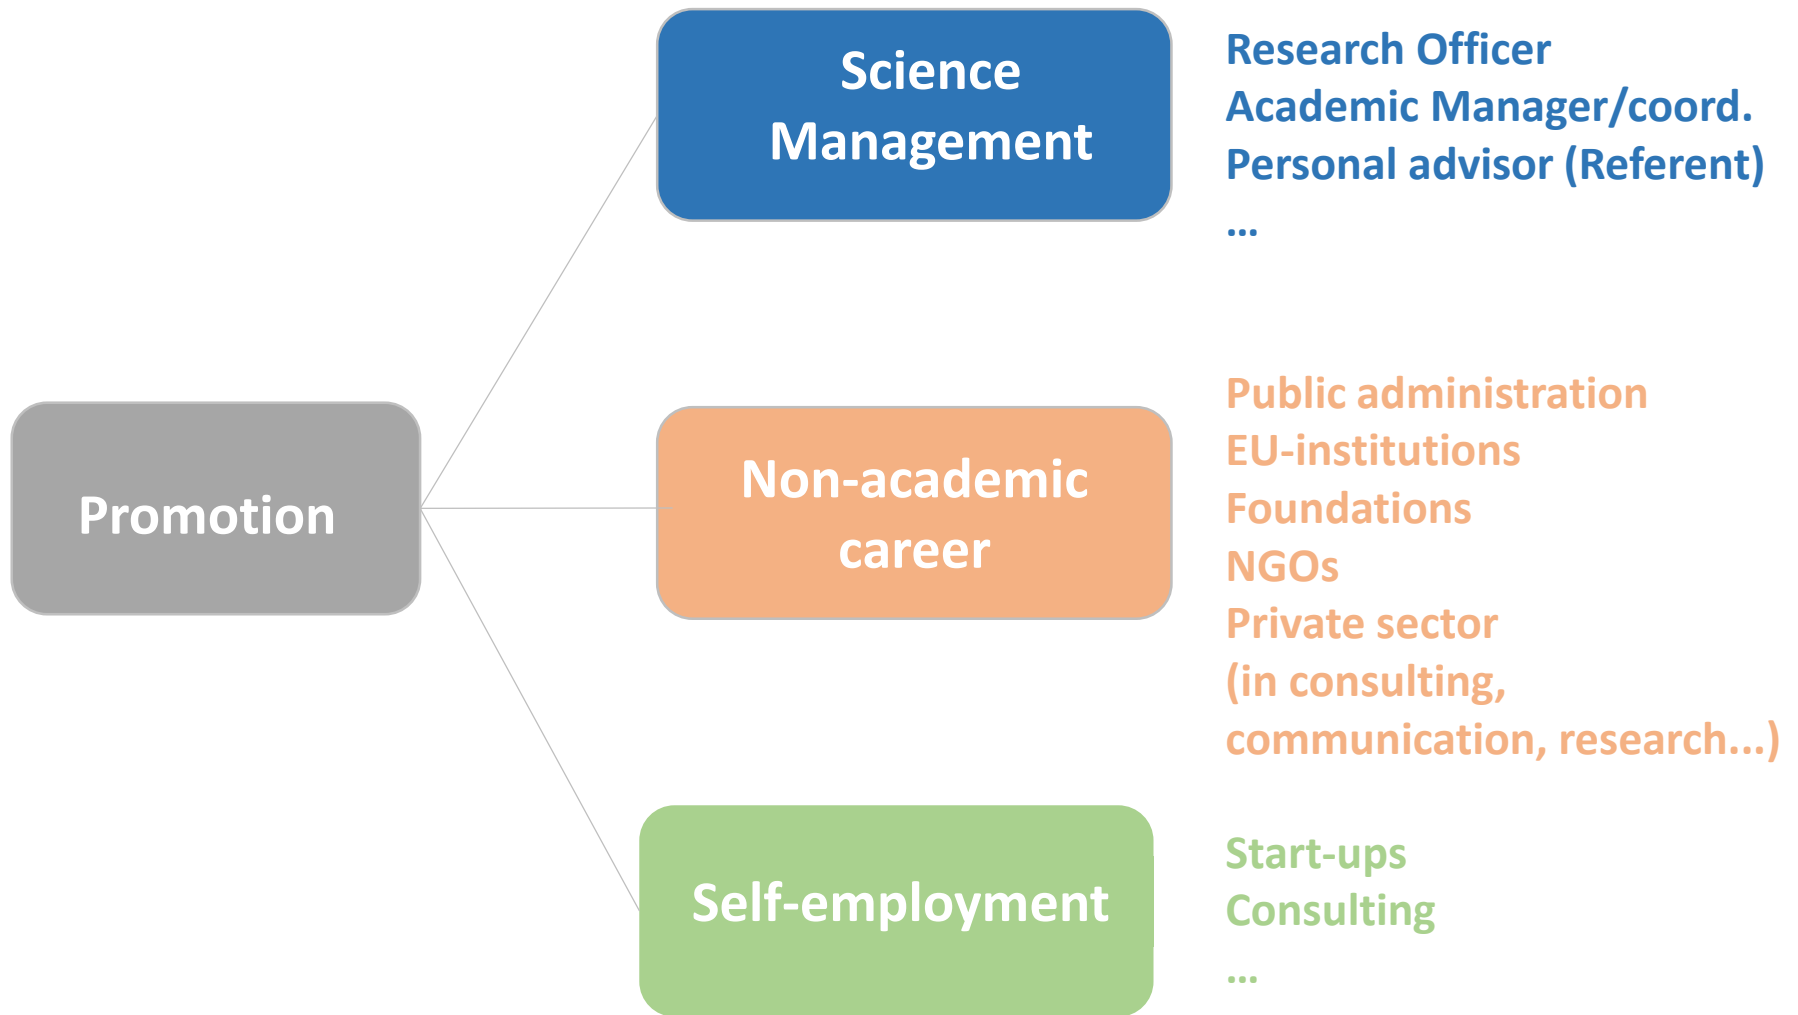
Promotion

Science Management

Research Officer
Academic Manager/coord.
Personal advisor (Referent)
...

Non-academic career

Public administration
EU-institutions
Foundations
NGOs
Private sector
(in consulting, communication, research...)

Self-employment

Start-ups
Consulting
...